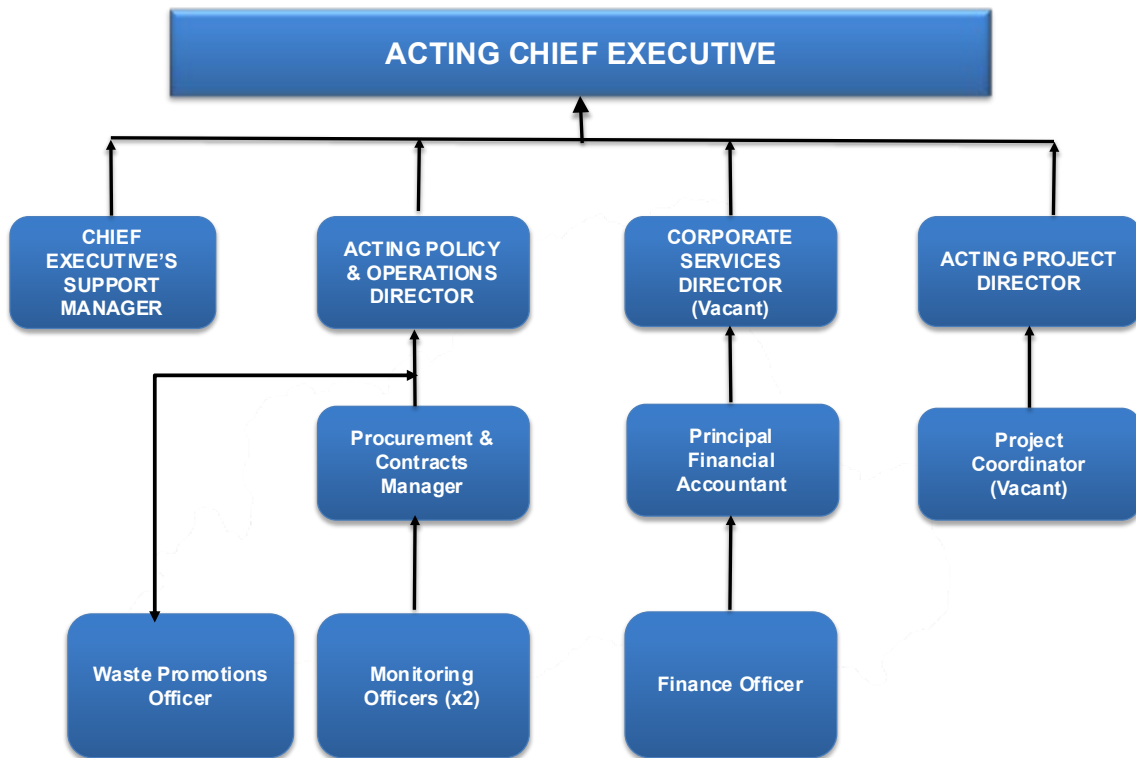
ACTING CHIEF EXECUTIVE

CHIEF EXECUTIVE'S SUPPORT MANAGER

ACTING POLICY & OPERATIONS DIRECTOR

CORPORATE SERVICES DIRECTOR (Vacant)

ACTING PROJECT DIRECTOR

Procurement & Contracts Manager

Principal Financial Accountant

Project Coordinator (Vacant)

Waste Promotions Officer

Monitoring Officers (x2)

Finance Officer